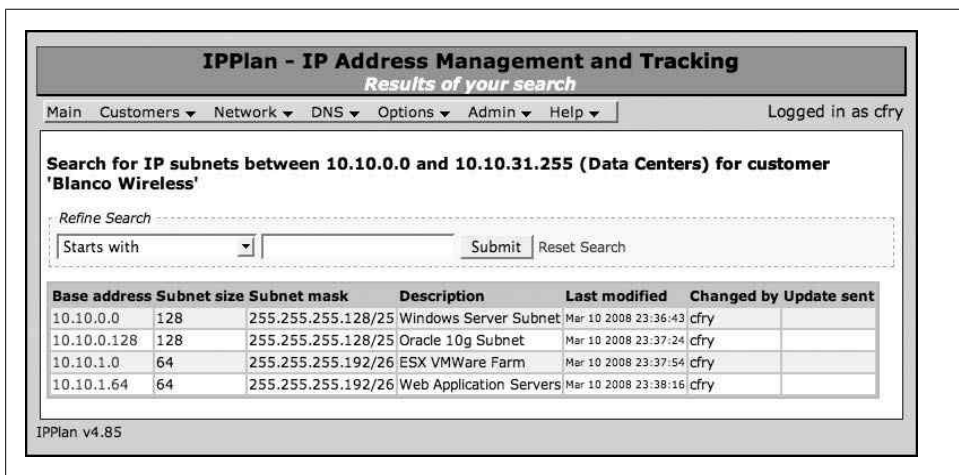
IPPlan - IP Address Management and Tracking
Results of your search

Main Customers ▾ Network ▾ DNS ▾ Options ▾ Admin ▾ Help ▾ Logged in as cfry

Search for IP subnets between 10.10.0.0 and 10.10.31.255 (Data Centers) for customer 'Blanco Wireless'

Refine Search
Starts with Submit Reset Search

| Base address | Subnet size | Subnet mask | Description | Last modified | Changed by | Update sent |
|---|---|---|---|---|---|---|
| 10.10.0.0 | 128 | 255.255.255.128/25 | Windows Server Subnet | Mar 10 2008 23:36:43 | cfry | |
| 10.10.0.128 | 128 | 255.255.255.128/25 | Oracle 10g Subnet | Mar 10 2008 23:37:24 | cfry | |
| 10.10.1.0 | 64 | 255.255.255.192/26 | ESX VMWare Farm | Mar 10 2008 23:37:54 | cfry | |
| 10.10.1.64 | 64 | 255.255.255.192/26 | Web Application Servers | Mar 10 2008 23:38:16 | cfry | |

IPPlan v4.85